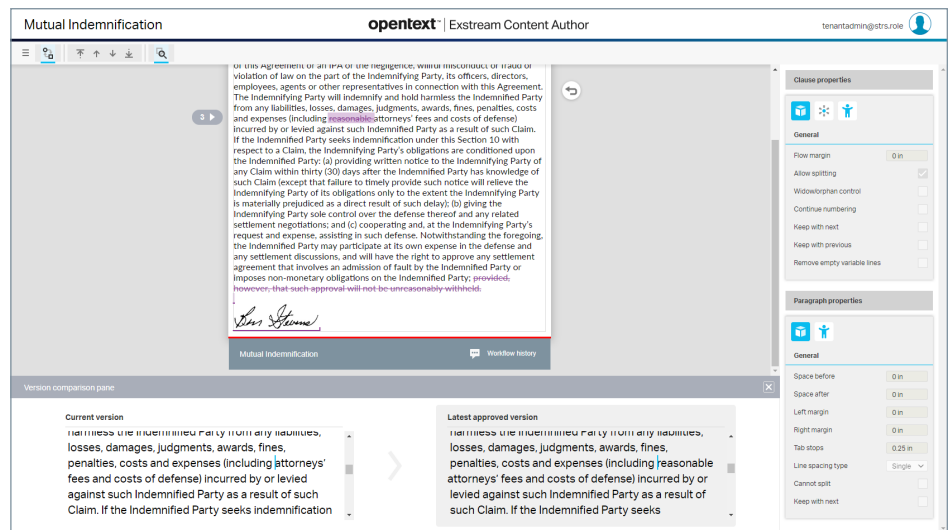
Mutual Indemnification

opentext | Exstream Content Author

tenantadmin@strs.role

of this Agreement or an IPA or the negligence, willful misconduct or fraud or violation of law on the part of the Indemnifying Party, its officers, directors, employees, agents or other representatives in connection with this Agreement. The Indemnifying Party will indemnify and hold harmless the Indemnified Party from any liabilities, losses, damages, judgments, awards, fines, penalties, costs and expenses (including reasonable attorneys' fees and costs of defense) incurred by or levied against such Indemnified Party as a result of such Claim. If the Indemnified Party seeks indemnification under this Section 10 with respect to a Claim, the Indemnifying Party's obligations are conditioned upon the Indemnified Party: (a) providing written notice to the Indemnifying Party of any Claim within thirty (30) days after the Indemnified Party has knowledge of such Claim (except that failure to timely provide such notice will relieve the Indemnifying Party of its obligations only to the extent the Indemnifying Party is materially prejudiced as a direct result of such delay); (b) giving the Indemnifying Party sole control over the defense thereof and any related settlement negotiations; and (c) cooperating and, at the Indemnifying Party's request and expense, assisting in such defense. Notwithstanding the foregoing, the Indemnified Party may participate at its own expense in the defense and any settlement discussions, and will have the right to approve any settlement agreement that involves an admission of fault by the Indemnified Party or imposes non-monetary obligations on the Indemnified Party; provided, however, that such approval will not be unreasonably withheld.

3

Mutual Indemnification

Workflow history

Clause properties

General

Flow margin 0 in
Allow splitting
Widow/orphan control
Continue numbering
Keep with next
Keep with previous
Remove empty variable lines

Paragraph properties

General

Space before 0 in
Space after 0 in
Left margin 0 in
Right margin 0 in
Tab stops 0.25 in
Line spacing type Single
Cannot split
Keep with next

Version comparison pane

Current version

harmless the Indemnified Party from any liabilities, losses, damages, judgments, awards, fines, penalties, costs and expenses (including attorneys' fees and costs of defense) incurred by or levied against such Indemnified Party as a result of such Claim. If the Indemnified Party seeks indemnification

Latest approved version

harmless the Indemnified Party from any liabilities, losses, damages, judgments, awards, fines, penalties, costs and expenses (including reasonable attorneys' fees and costs of defense) incurred by or levied against such Indemnified Party as a result of such Claim. If the Indemnified Party seeks